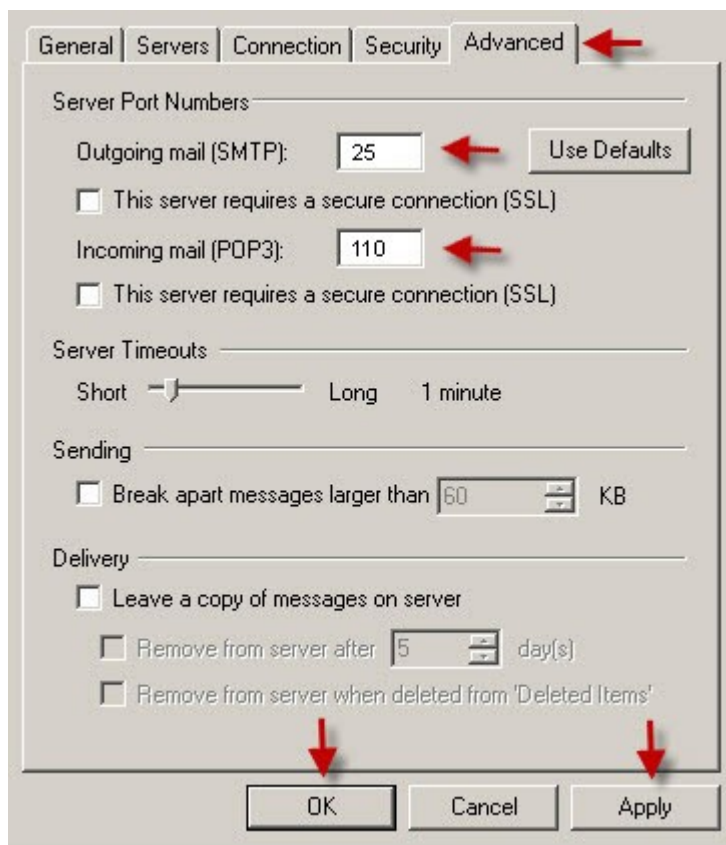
General | Servers | Connection | Security | Advanced

Server Port Numbers

Outgoing mail (SMTP): 25 Use Defaults

This server requires a secure connection (SSL)

Incoming mail (POP3): 110

This server requires a secure connection (SSL)

Server Timeouts

Short Long 1 minute

Sending

Break apart messages larger than 60 KB

Delivery

Leave a copy of messages on server

Remove from server after 5 day(s)

Remove from server when deleted from 'Deleted Items'

OK Cancel Apply